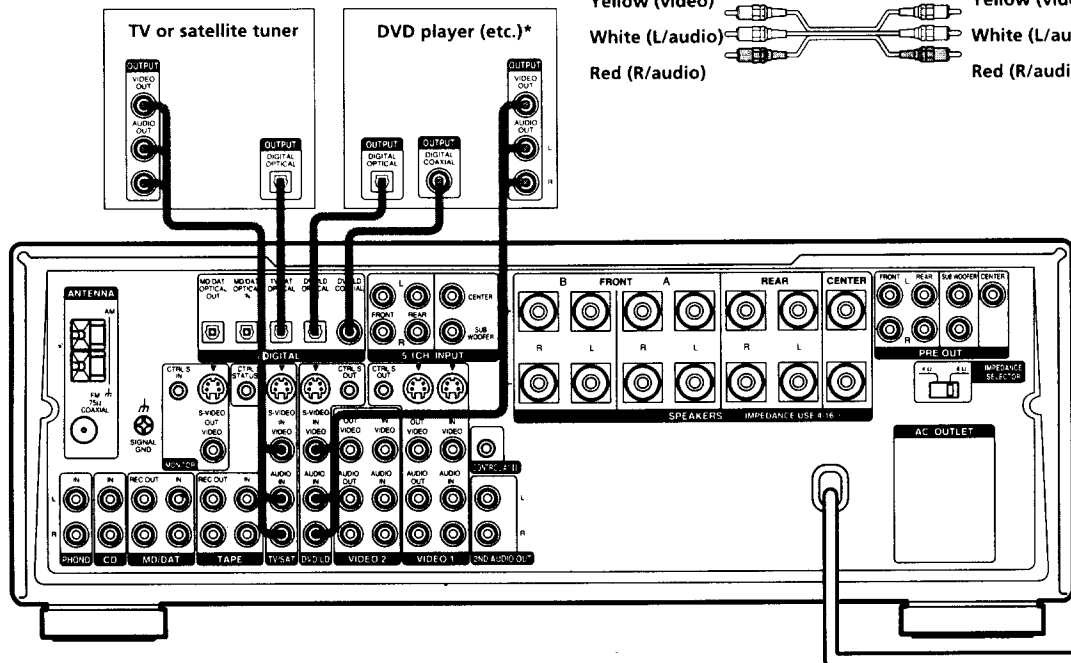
TV or satellite tuner

DVD player (etc.)*

Yellow (video)
White (L/audio)
Red (R/audio)

Yellow (vid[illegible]
White (L/au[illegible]
Red (R/audi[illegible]

OUTPUT
VIDEO OUT
AUDIO OUT

OUTPUT
DIGITAL OPTICAL

OUTPUT
DIGITAL OPTICAL

OUTPUT
DIGITAL COAXIAL

OUTPUT
VIDEO OUT
AUDIO OUT
L
R

ANTENNA
AM
FM 75Ω COAXIAL

MD/DAT OPTICAL OUT
MD/DAT OPTICAL IN
TV/SAT OPTICAL
DVD/LD OPTICAL
DVD/LD COAXIAL
DIGITAL

L
FRONT
REAR
R
CENTER
SUB WOOFER
5.1CH INPUT

B FRONT A
REAR
CENTER
R L R L R L
SPEAKERS IMPEDANCE USE 4-16Ω

FRONT L REAR SUB WOOFER CENTER
R
PRE OUT

4Ω 8Ω
IMPEDANCE SELECTOR

AC OUTLET

CTRL S IN
CTRL S STATUS IN
S-VIDEO OUT
VIDEO
MONITOR

SIGNAL GND

S-VIDEO IN
VIDEO
AUDIO IN

CTRL S OUT
S-VIDEO IN
VIDEO
AUDIO IN

CTRL S OUT
OUT VIDEO
IN VIDEO
AUDIO OUT
AUDIO IN

OUT VIDEO
IN VIDEO
AUDIO OUT
AUDIO IN

CONTROL A1 II

IN
IN
REC OUT IN
REC OUT IN
L
R
PHONO
CD
MD/DAT
TAPE
TV/SAT
DVD/LD
VIDEO 2
VIDEO 1
2ND AUDIO OUT